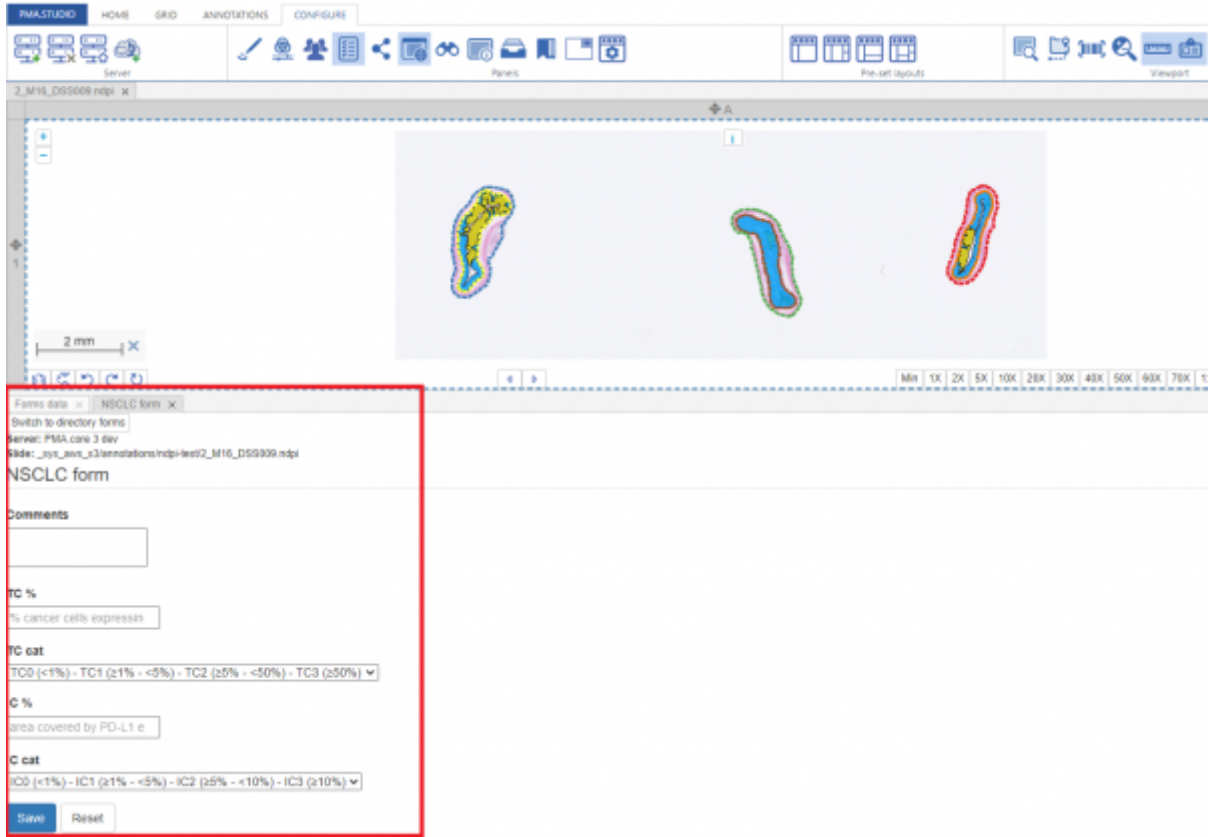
PMA.STUDIO HOME GRID ANNOTATIONS CONFIGURE

Server

Panels

Pre-set layouts

Viewport

2_M16_DSS009.ndpi ×

A

+
−

2 mm

Min 1X 2X 5X 10X 20X 30X 40X 50X 60X 70X

Forms data × NSCLC form ×

Switch to directory forms

Server: PMA.core 3 dev
Slide: _sys_aws_s3/annotations/ndpi-test/2_M16_DSS009.ndpi

NSCLC form

Comments

TC %

% cancer cells expressin

TC cat

TC0 (<1%) - TC1 (≥1% - <5%) - TC2 (≥5% - <50%) - TC3 (≥50%)

C %

area covered by PD-L1 e

C cat

IC0 (<1%) - IC1 (≥1% - <5%) - IC2 (≥5% - <10%) - IC3 (≥10%)

Save Reset